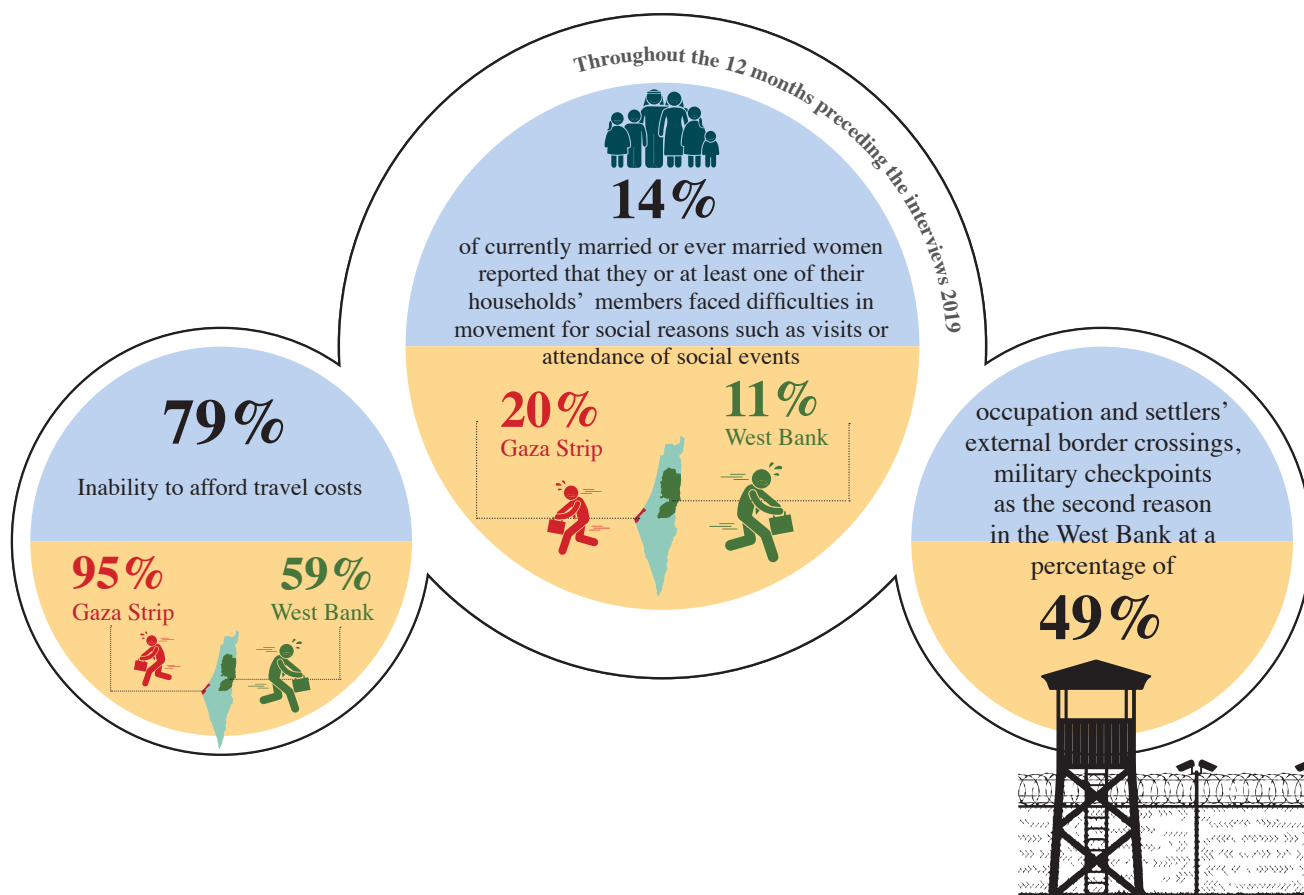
Throughout the 12 months preceding the interviews 2019

14%

of currently married or ever married women reported that they or at least one of their households' members faced difficulties in movement for social reasons such as visits or attendance of social events

20%
Gaza Strip

11%
West Bank

79%

Inability to afford travel costs

95%
Gaza Strip

59%
West Bank

occupation and settlers' external border crossings, military checkpoints as the second reason in the West Bank at a percentage of

49%